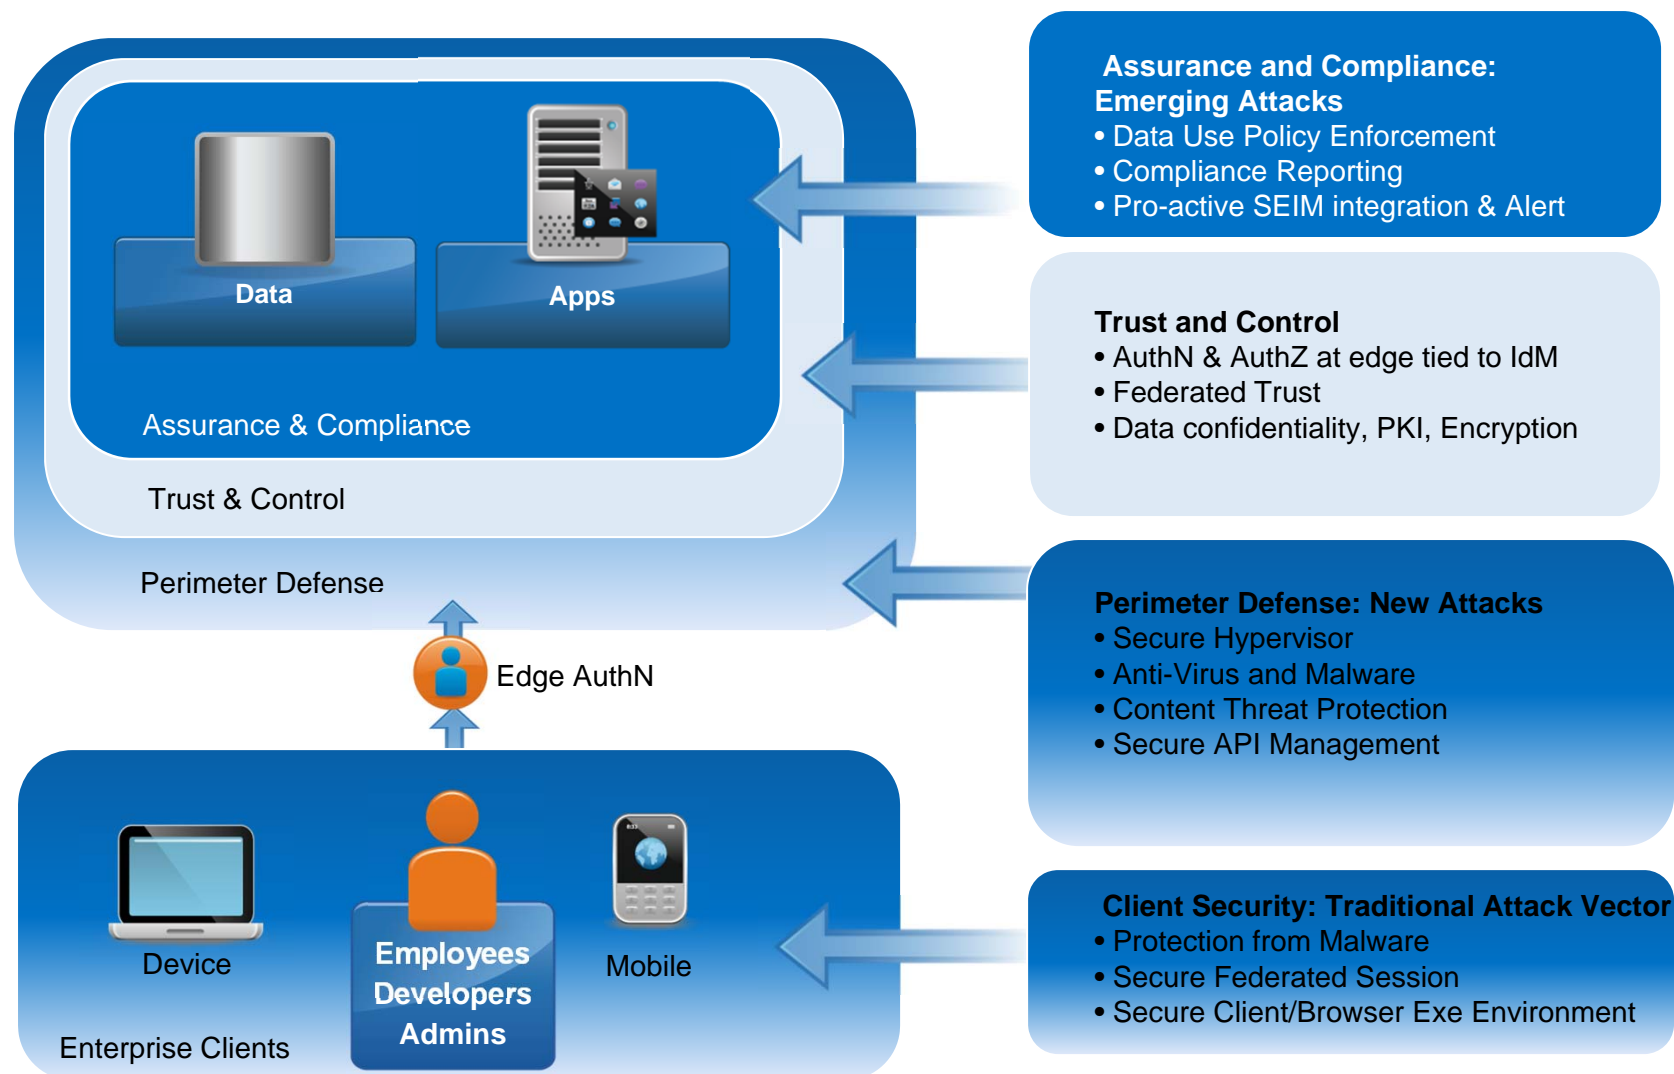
Data

Apps

Assurance & Compliance

Trust & Control

Perimeter Defense

Edge AuthN

Device

Employees
Developers
Admins

Mobile

Enterprise Clients

Assurance and Compliance: Emerging Attacks
• Data Use Policy Enforcement
• Compliance Reporting
• Pro-active SEIM integration & Alert

Trust and Control
• AuthN & AuthZ at edge tied to IdM
• Federated Trust
• Data confidentiality, PKI, Encryption

Perimeter Defense: New Attacks
• Secure Hypervisor
• Anti-Virus and Malware
• Content Threat Protection
• Secure API Management

Client Security: Traditional Attack Vector
• Protection from Malware
• Secure Federated Session
• Secure Client/Browser Exe Environment